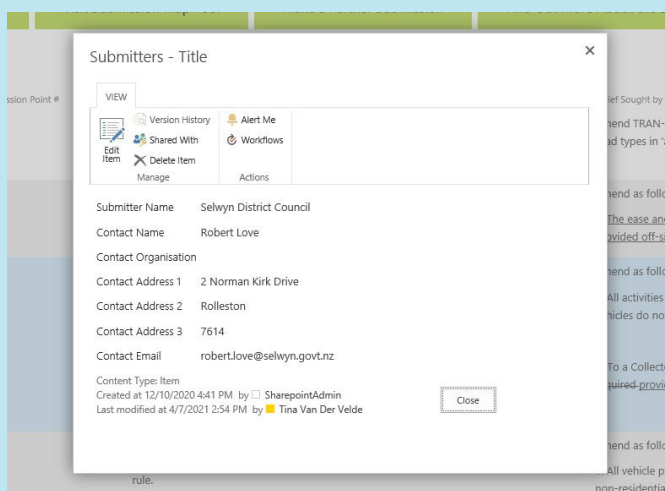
ssion Point #

ief Sought by

hend TRAN-
ad types in '

hend as follo
The ease and
ovided off-s

hend as follo
All activities
hicles do no

To a Collecto
quired provi

hend as follo
All vehicle p
non-residentia

rule.

Submitters - Title

×

VIEW

Edit Item

Version History

Shared With

Delete Item

Manage

Alert Me

Workflows

Actions

Submitter Name Selwyn District Council

Contact Name Robert Love

Contact Organisation

Contact Address 1 2 Norman Kirk Drive

Contact Address 2 Rolleston

Contact Address 3 7614

Contact Email robert.love@selwyn.govt.nz

Content Type: Item
Created at 12/10/2020 4:41 PM by SharepointAdmin
Last modified at 4/7/2021 2:54 PM by Tina Van Der Velde

Close